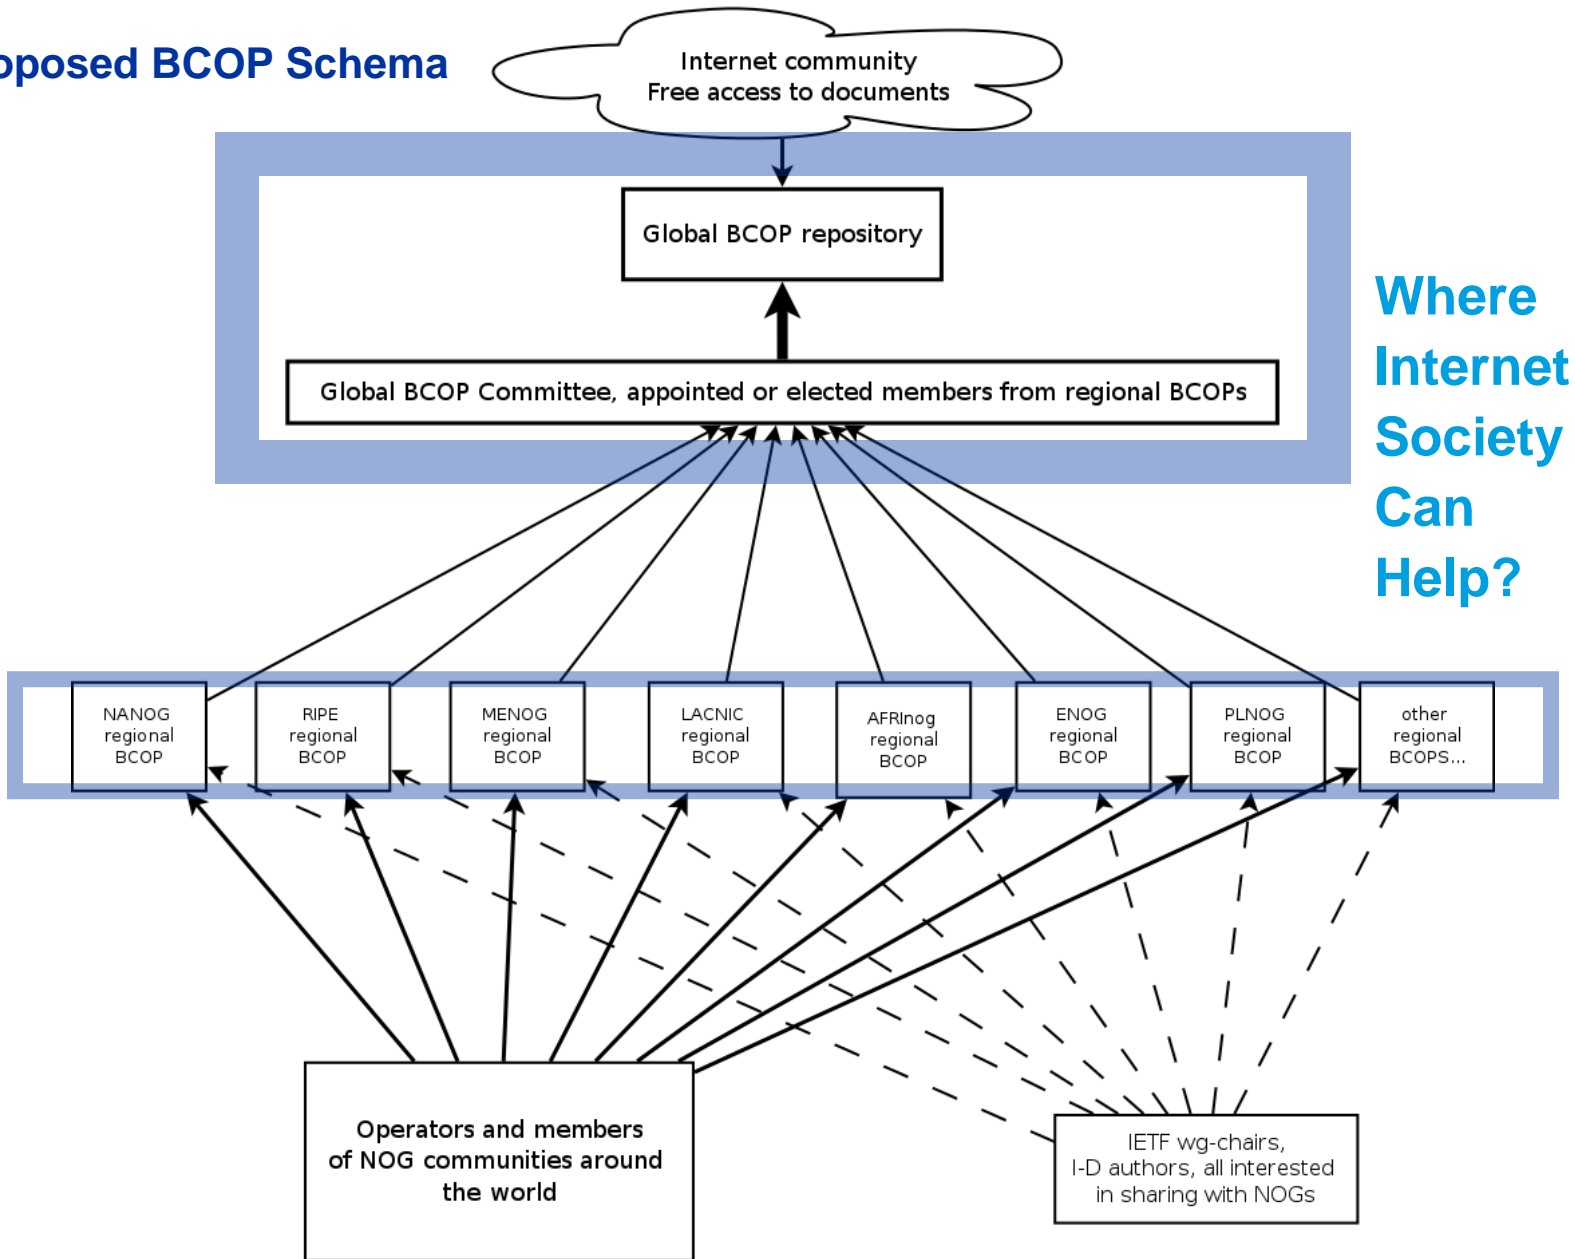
oposed BCOP Schema

Internet community
Free access to documents

Global BCOP repository

Global BCOP Committee, appointed or elected members from regional BCOPs

Where Internet Society Can Help?

NANOG regional BCOP

RIPE regional BCOP

MENOG regional BCOP

LACNIC regional BCOP

AFRInog regional BCOP

ENOG regional BCOP

PLNOG regional BCOP

other regional BCOPS...

Operators and members of NOG communities around the world

IETF wg-chairs, I-D authors, all interested in sharing with NOGs